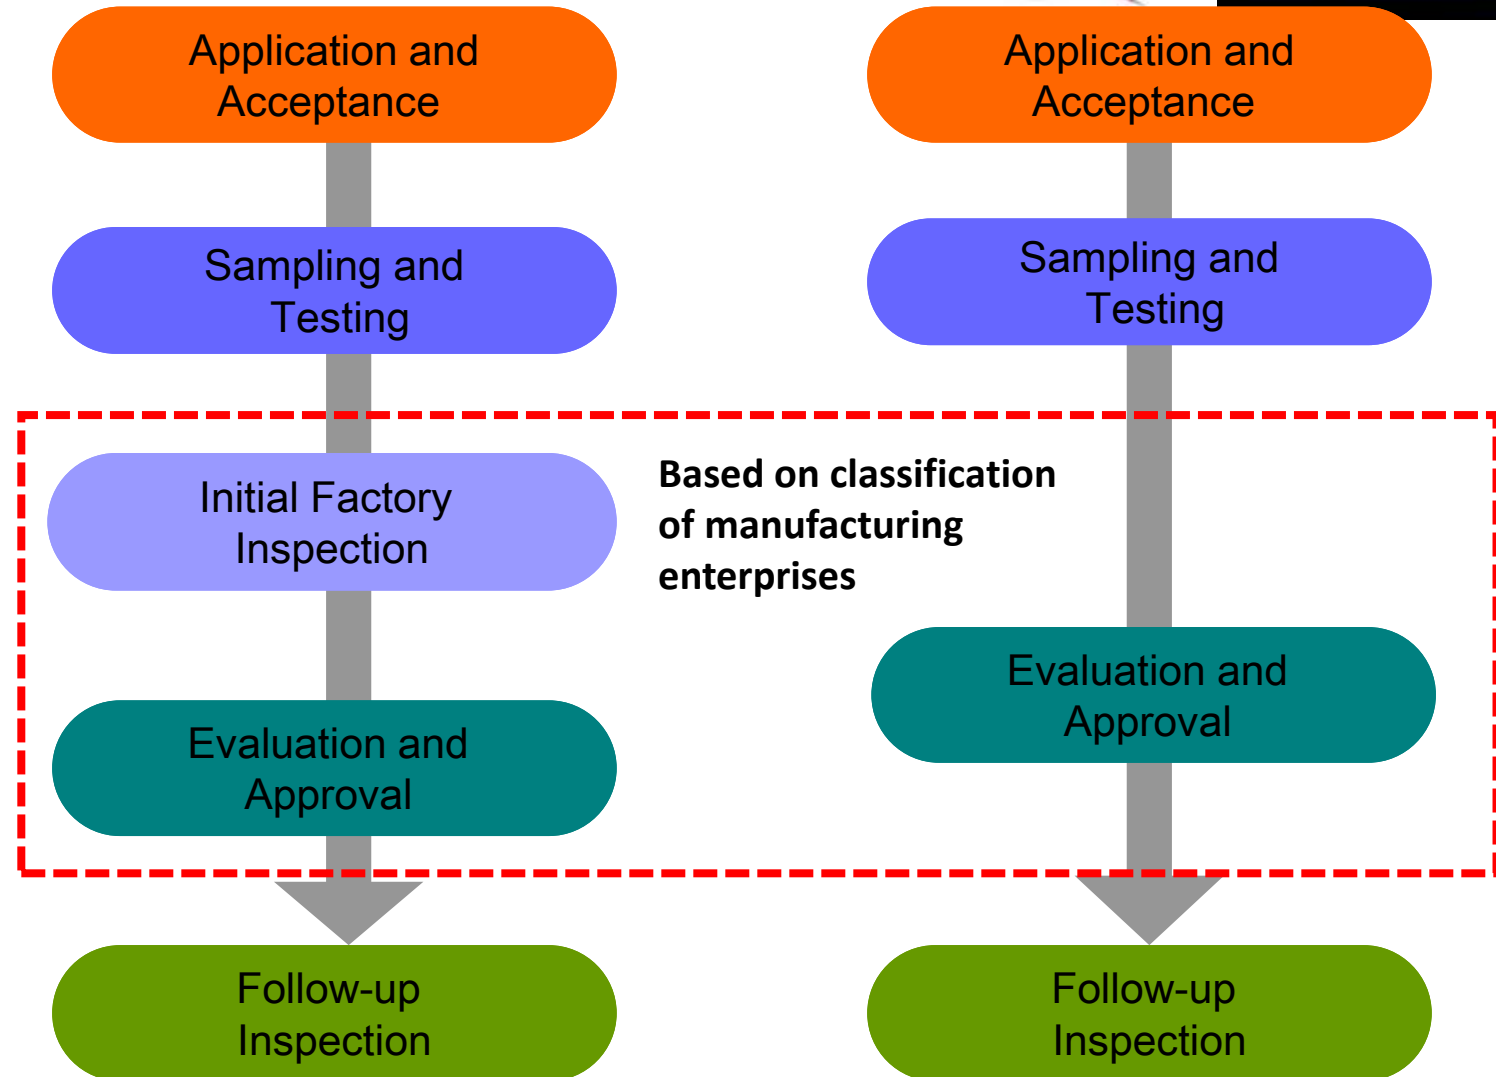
Application and Acceptance

Sampling and Testing

Initial Factory Inspection

Evaluation and Approval

Follow-up Inspection

Application and Acceptance

Sampling and Testing

Based on classification of manufacturing enterprises

Evaluation and Approval

Follow-up Inspection